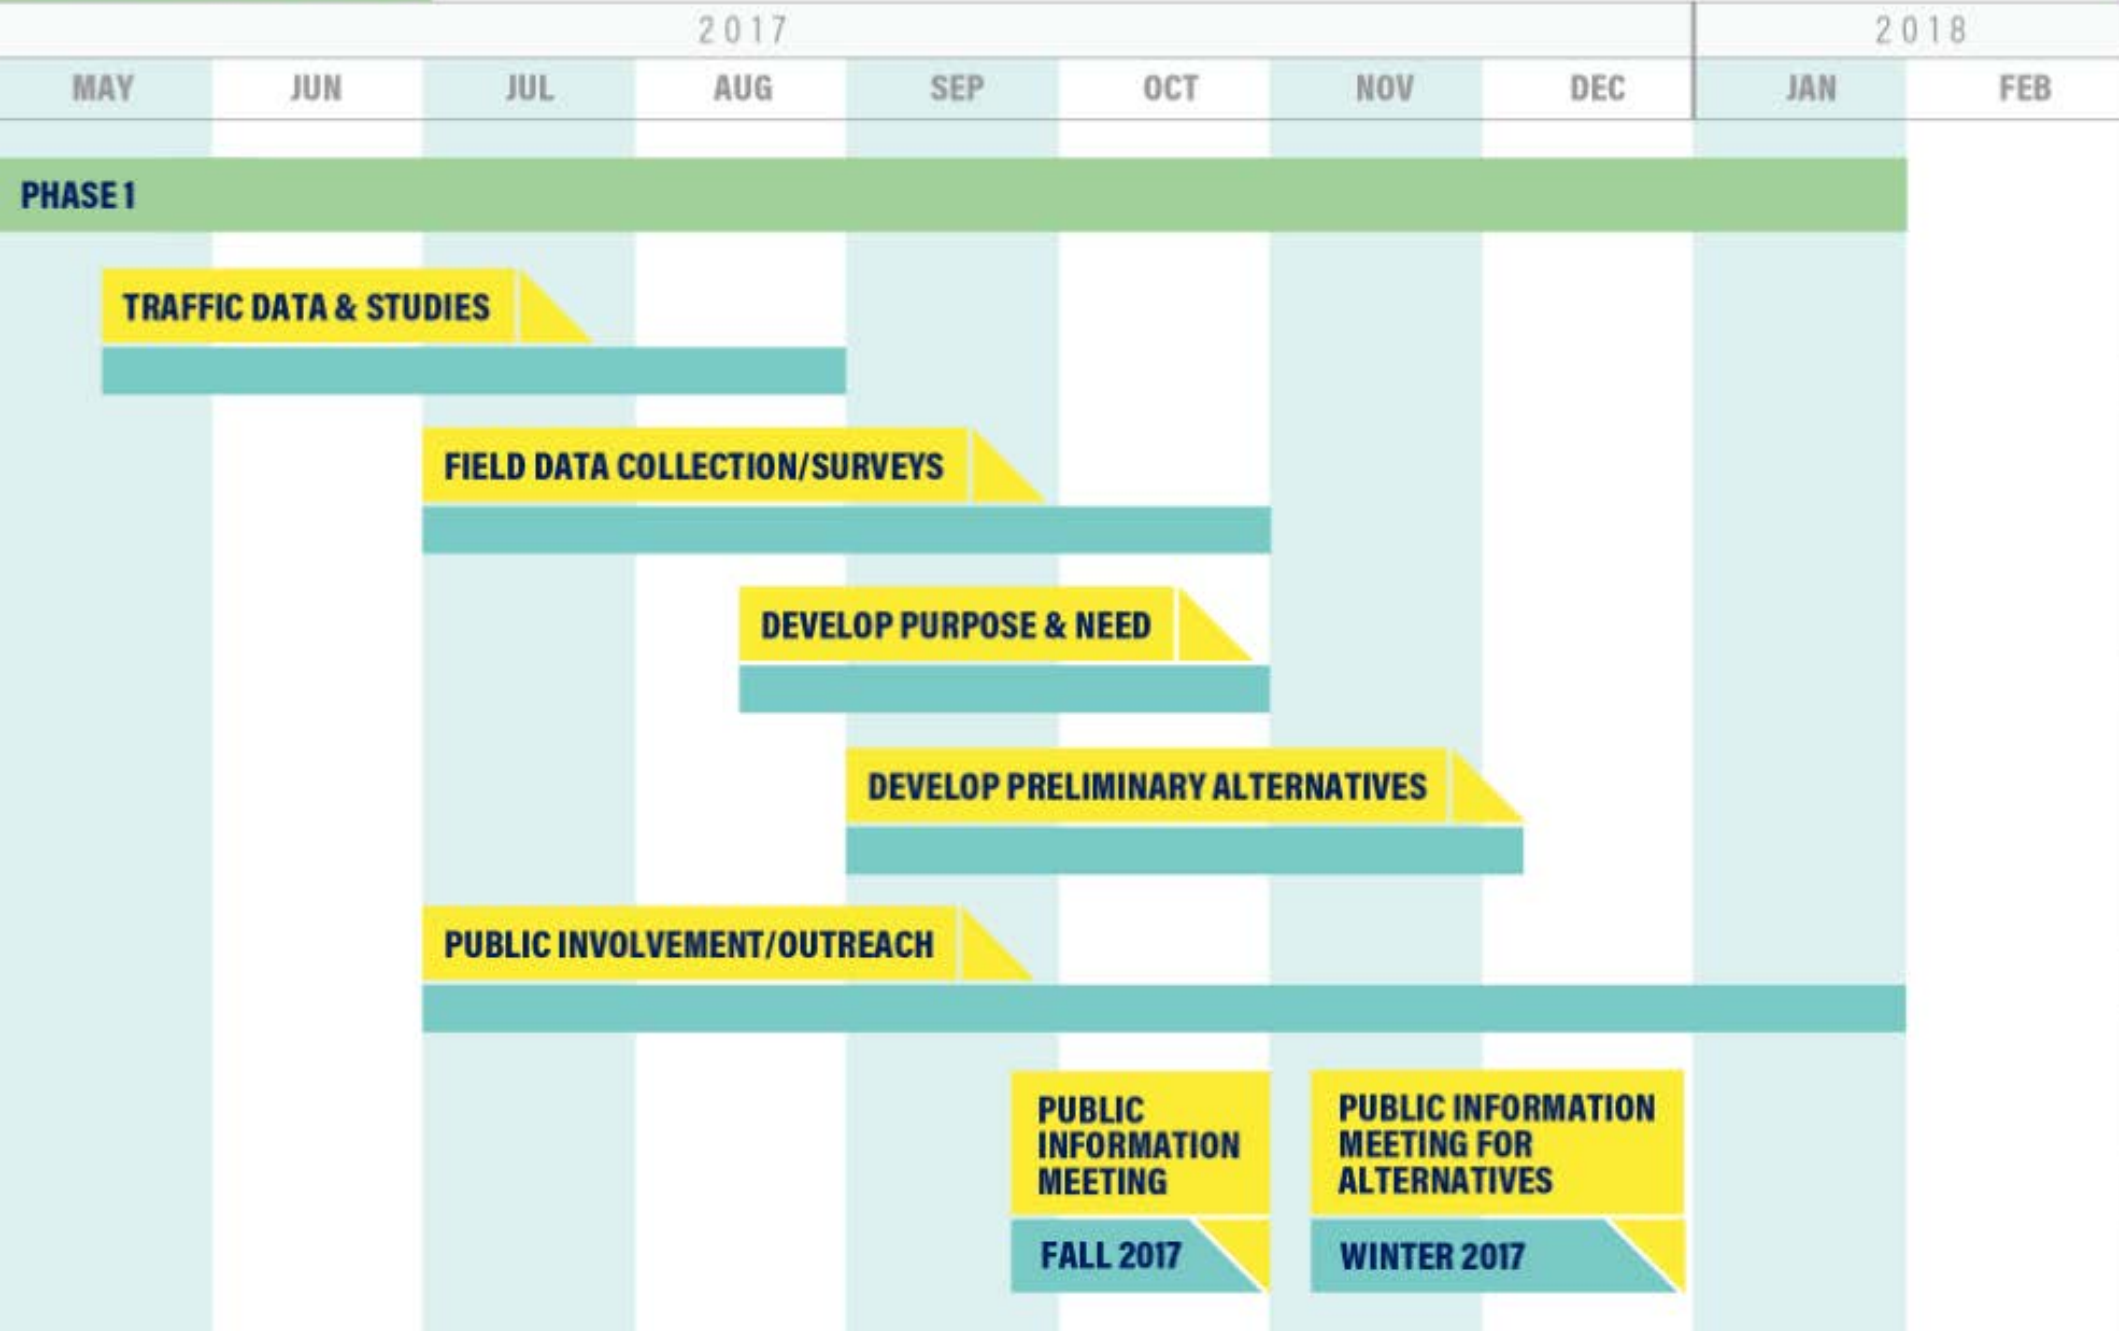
2017

2018

MAY JUN JUL AUG SEP OCT NOV DEC JAN FEB

PHASE 1

TRAFFIC DATA & STUDIES

FIELD DATA COLLECTION/SURVEYS

DEVELOP PURPOSE & NEED

DEVELOP PRELIMINARY ALTERNATIVES

PUBLIC INVOLVEMENT/OUTREACH

PUBLIC INFORMATION MEETING

FALL 2017

PUBLIC INFORMATION MEETING FOR ALTERNATIVES

WINTER 2017